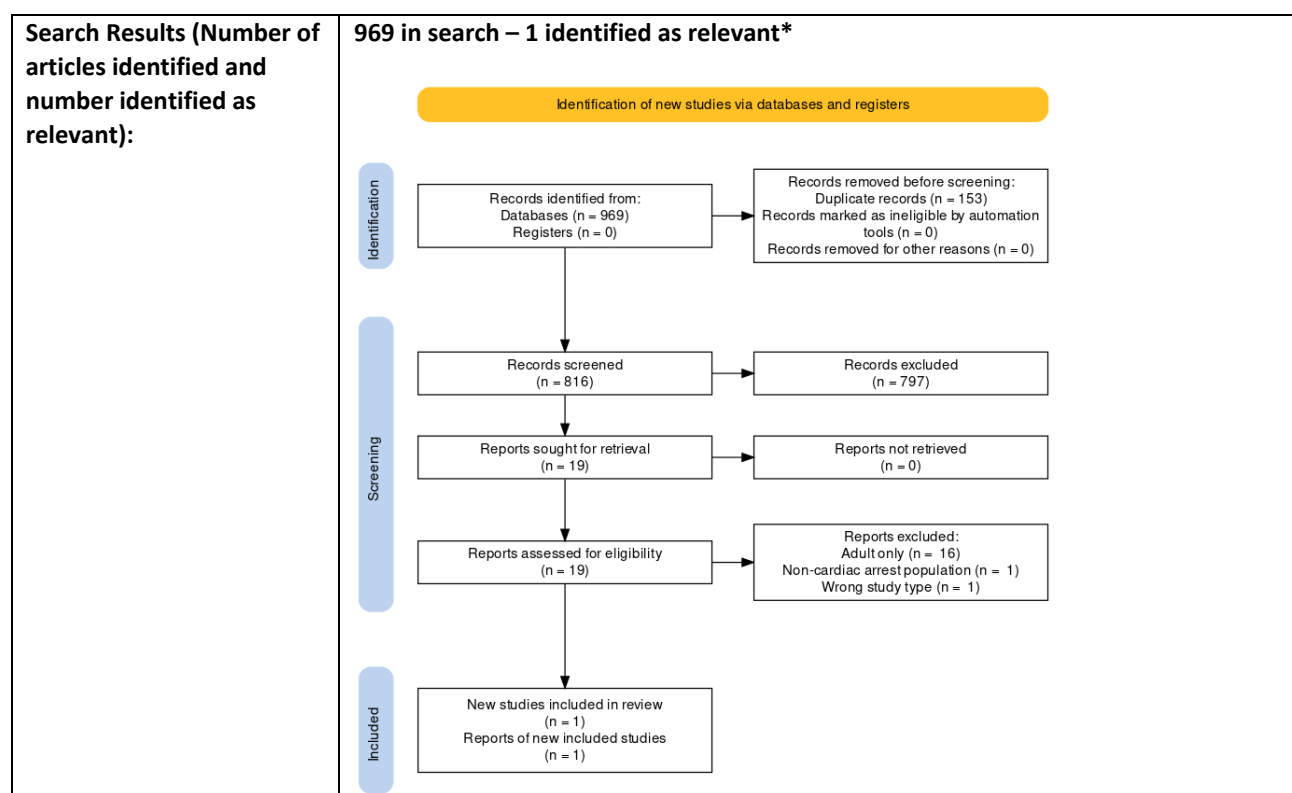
| Search Results (Number of articles identified and number identified as relevant): | 969 in search – 1 identified as relevant* |
|---|---|

Identification of new studies via databases and registers

Identification

Records identified from:
Databases (n = 969)
Registers (n = 0)

Records removed before screening:
Duplicate records (n = 153)
Records marked as ineligible by automation tools (n = 0)
Records removed for other reasons (n = 0)

Screening

Records screened
(n = 816)

Records excluded
(n = 797)

Reports sought for retrieval
(n = 19)

Reports not retrieved
(n = 0)

Reports assessed for eligibility
(n = 19)

Reports excluded:
Adult only (n = 16)
Non-cardiac arrest population (n = 1)
Wrong study type (n = 1)

Included

New studies included in review
(n = 1)
Reports of new included studies
(n = 1)